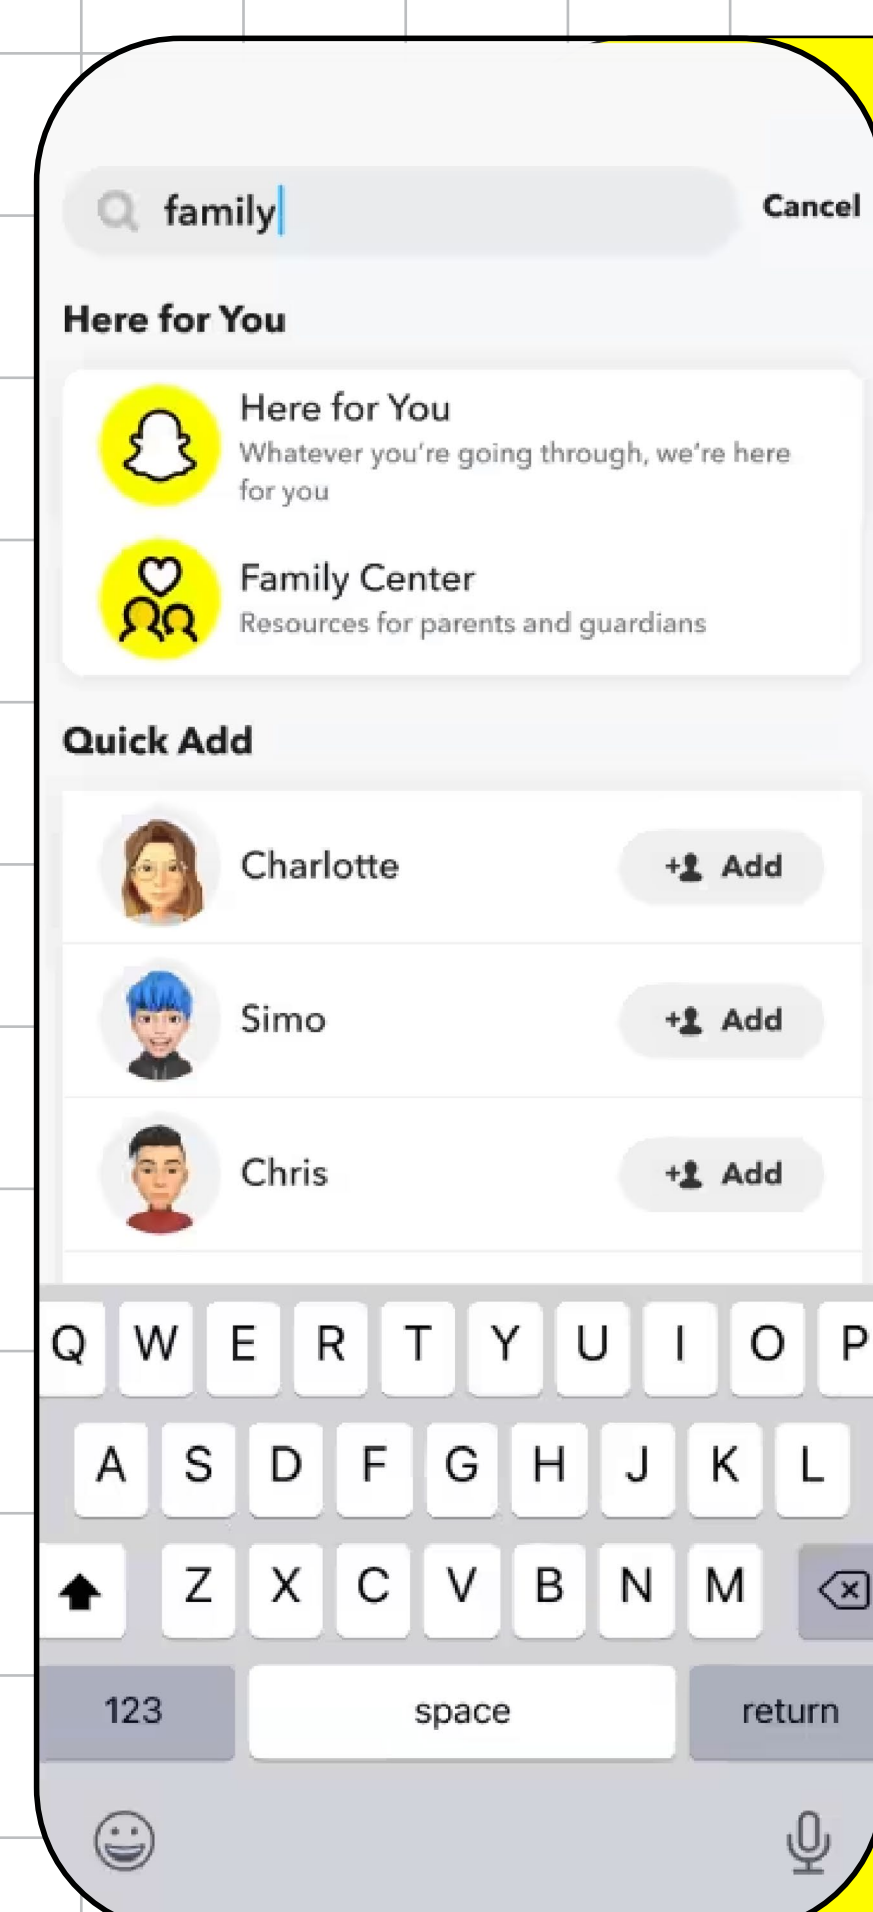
family

Cancel

Here for You

Here for You
Whatever you're going through, we're here for you

Family Center
Resources for parents and guardians

Quick Add

Charlotte
+ Add

Simo
+ Add

Chris
+ Add

Q W E R T Y U I O P
A S D F G H J K L
Z X C V B N M
123 space return